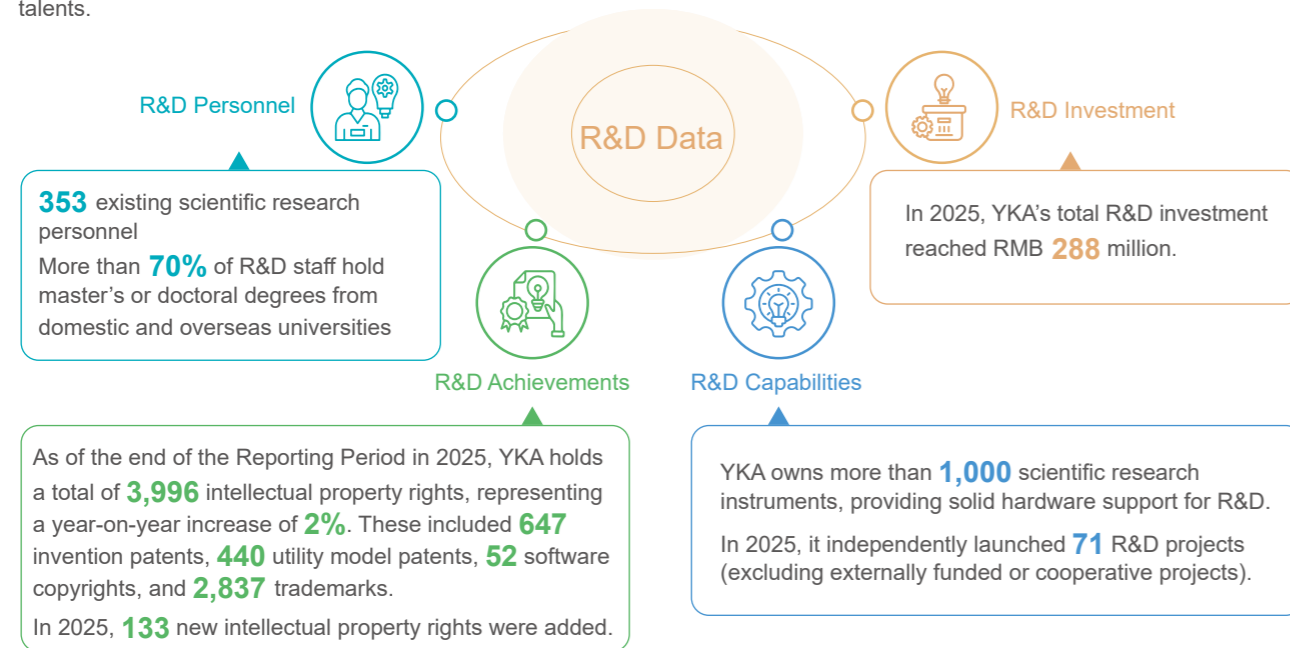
talents.

R&D Data

R&D Personnel

353 existing scientific research personnel

More than 70% of R&D staff hold master’s or doctoral degrees from domestic and overseas universities

R&D Investment

In 2025, YKA’s total R&D investment reached RMB 288 million.

R&D Achievements

As of the end of the Reporting Period in 2025, YKA holds a total of 3,996 intellectual property rights, representing a year-on-year increase of 2%. These included 647 invention patents, 440 utility model patents, 52 software copyrights, and 2,837 trademarks.

In 2025, 133 new intellectual property rights were added.

R&D Capabilities

YKA owns more than 1,000 scientific research instruments, providing solid hardware support for R&D.

In 2025, it independently launched 71 R&D projects (excluding externally funded or cooperative projects).